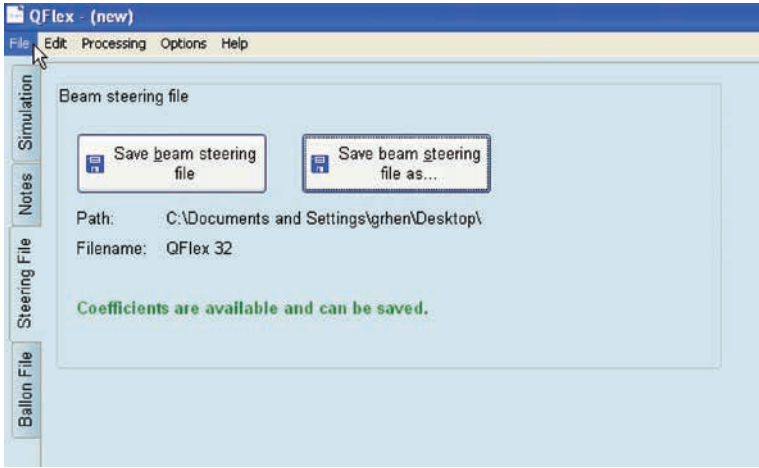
QFlex - (new)

File Edit Processing Options Help

Simulation

Notes

Steering File

Ballon File

Beam steering file

Save beam steering file

Save beam steering file as...

Path: C:\Documents and Settings\grhen\Desktop\

Filename: QFlex 32

Coefficients are available and can be saved.